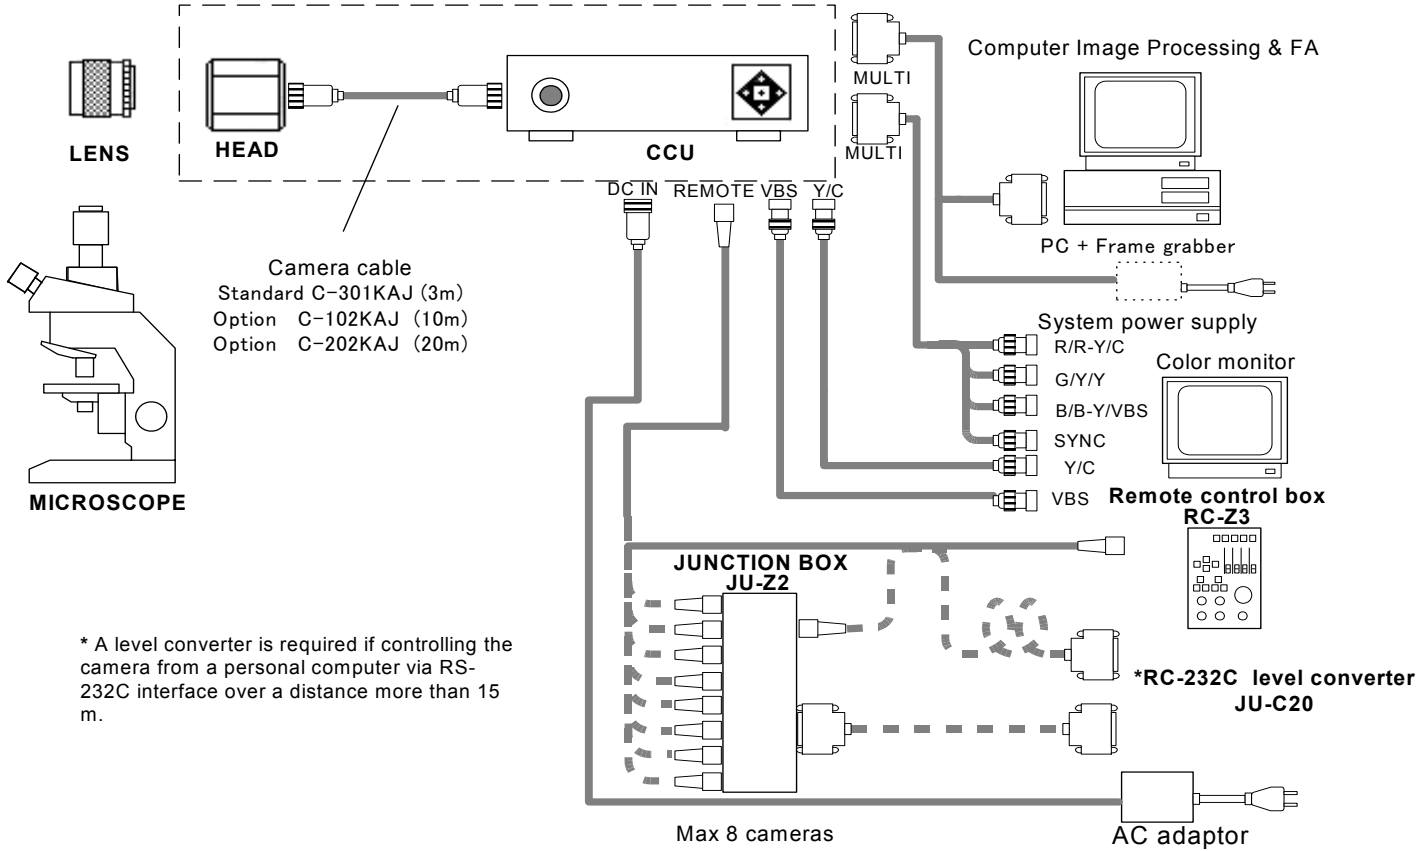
LENS

HEAD

CCU

MULTI

MULTI

Computer Image Processing & FA

PC + Frame grabber

DC IN REMOTE VBS Y/C

Camera cable
Standard C-301KAJ (3m)
Option C-102KAJ (10m)
Option C-202KAJ (20m)

MICROSCOPE

System power supply

R/R-Y/C

G/Y/Y

B/B-Y/VBS

SYNC

Y/C

VBS

Color monitor

Remote control box
RC-Z3

JUNCTION BOX
JU-Z2

* A level converter is required if controlling the camera from a personal computer via RS-232C interface over a distance more than 15 m.

*RC-232C level converter
JU-C20

Max 8 cameras

AC adaptor